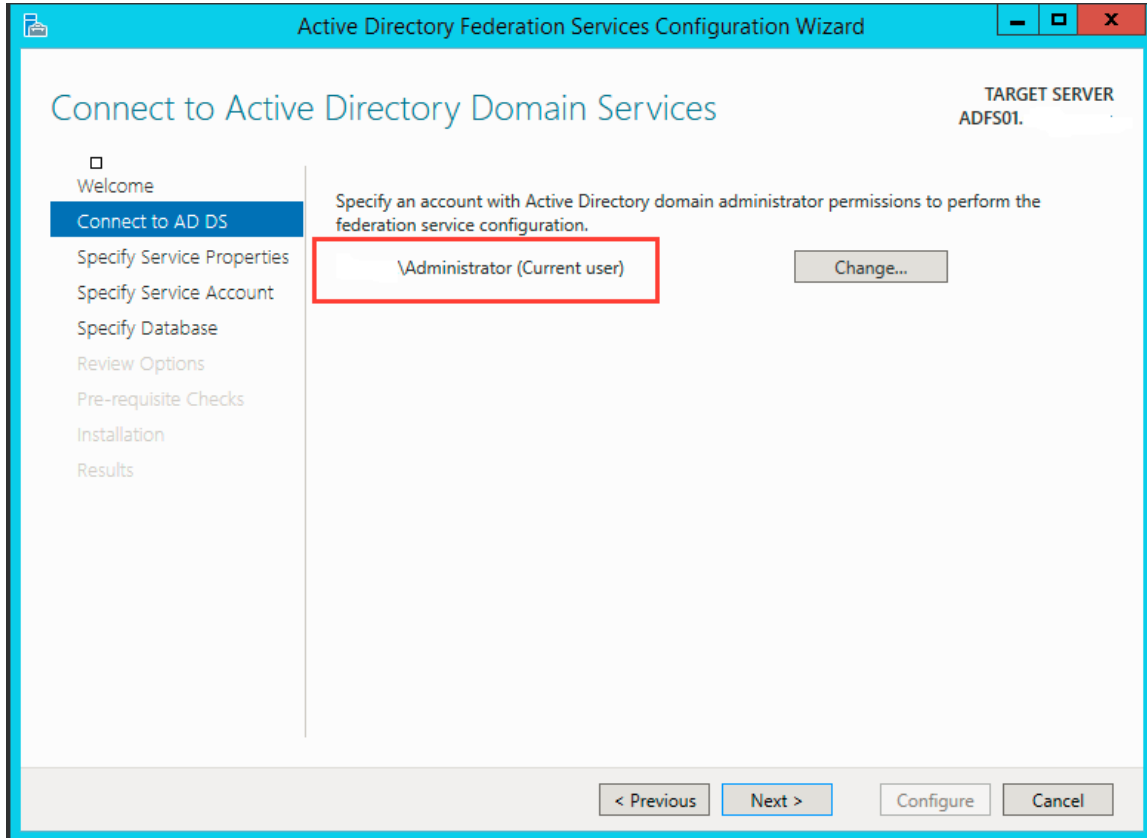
Active Directory Federation Services Configuration Wizard

Connect to Active Directory Domain Services

TARGET SERVER
ADFS01.

Welcome
Connect to AD DS
Specify Service Properties
Specify Service Account
Specify Database
Review Options
Pre-requisite Checks
Installation
Results

Specify an account with Active Directory domain administrator permissions to perform the federation service configuration.

\Administrator (Current user)

Change...

< Previous
Next >
Configure
Cancel